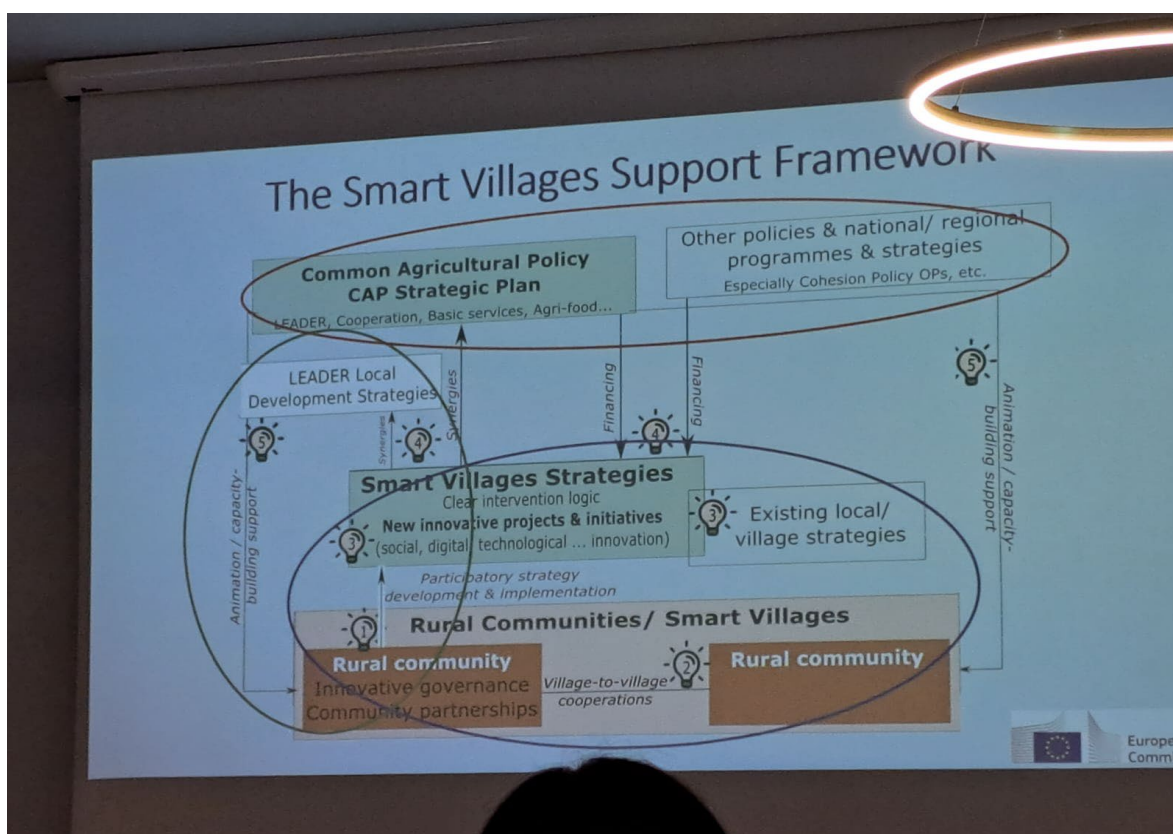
The Smart Villages Support Framework

Common Agricultural Policy
CAP Strategic Plan
LEADER, Cooperation, Basic services, Agri-food...

Other policies & national/ regional programmes & strategies
Especially Cohesion Policy OPs, etc.

LEADER Local Development Strategies

Synergies

Synergies

Financing

Financing

5

4

4

5

Animation / capacity-building support

Animation / capacity-building support

Smart Villages Strategies
Clear intervention logic
New innovative projects & initiatives
(social, digital, technological ... innovation)

3

3

Existing local/ village strategies

Participatory strategy development & implementation

Rural Communities/ Smart Villages

1

2

Rural community
Innovative governance
Community partnerships

Village-to-village cooperations

Rural community

Europe
Comm